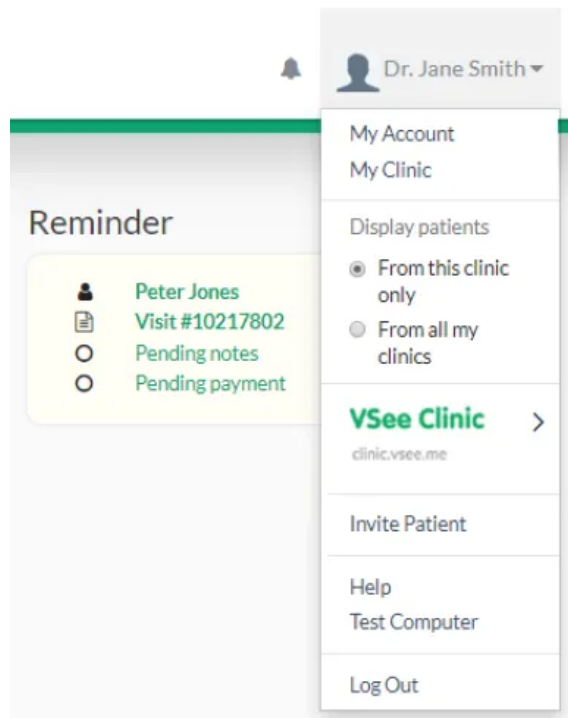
Dr. Jane Smith

Reminder

Peter Jones
Visit #10217802
Pending notes
Pending payment

My Account
My Clinic

Display patients
From this clinic only
From all my clinics

VSee Clinic
clinic.vsee.me

Invite Patient

Help
Test Computer

Log Out